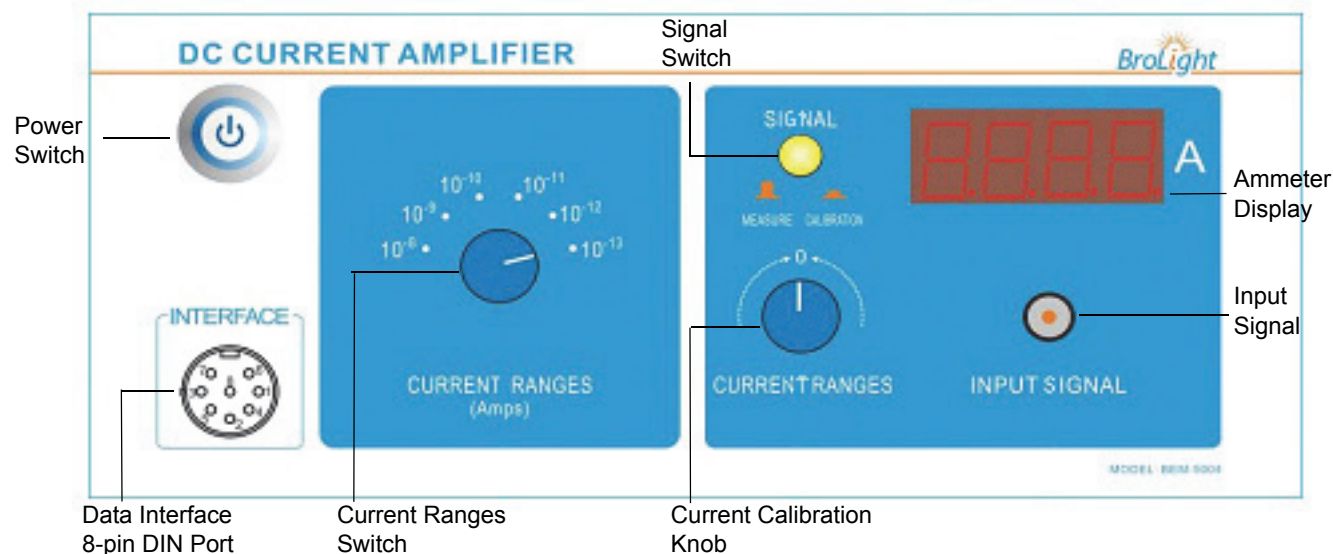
DC CURRENT AMPLIFIER

BroLight

Signal Switch

Power Switch

SIGNAL

MEASURE CALIBRATION

A

Ammeter Display

$10^{-8}$ $10^{-9}$ $10^{-10}$ $10^{-11}$ $10^{-12}$ $10^{-13}$

0

INTERFACE

7 8 6 3 1 5 4 2

Input Signal

CURRENT RANGES
(Amps)

CURRENT RANGES

INPUT SIGNAL

MODEL: BEM-5004

Data Interface 8-pin DIN Port

Current Ranges Switch

Current Calibration Knob